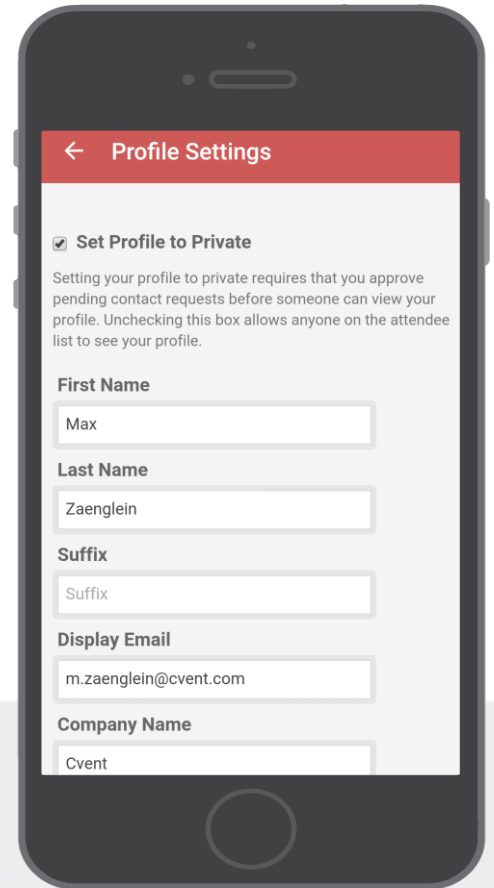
← Profile Settings

Set Profile to Private

Setting your profile to private requires that you approve pending contact requests before someone can view your profile. Unchecking this box allows anyone on the attendee list to see your profile.

First Name

Max

Last Name

Zaenglein

Suffix

Suffix

Display Email

m.zaenglein@cvent.com

Company Name

Cvent